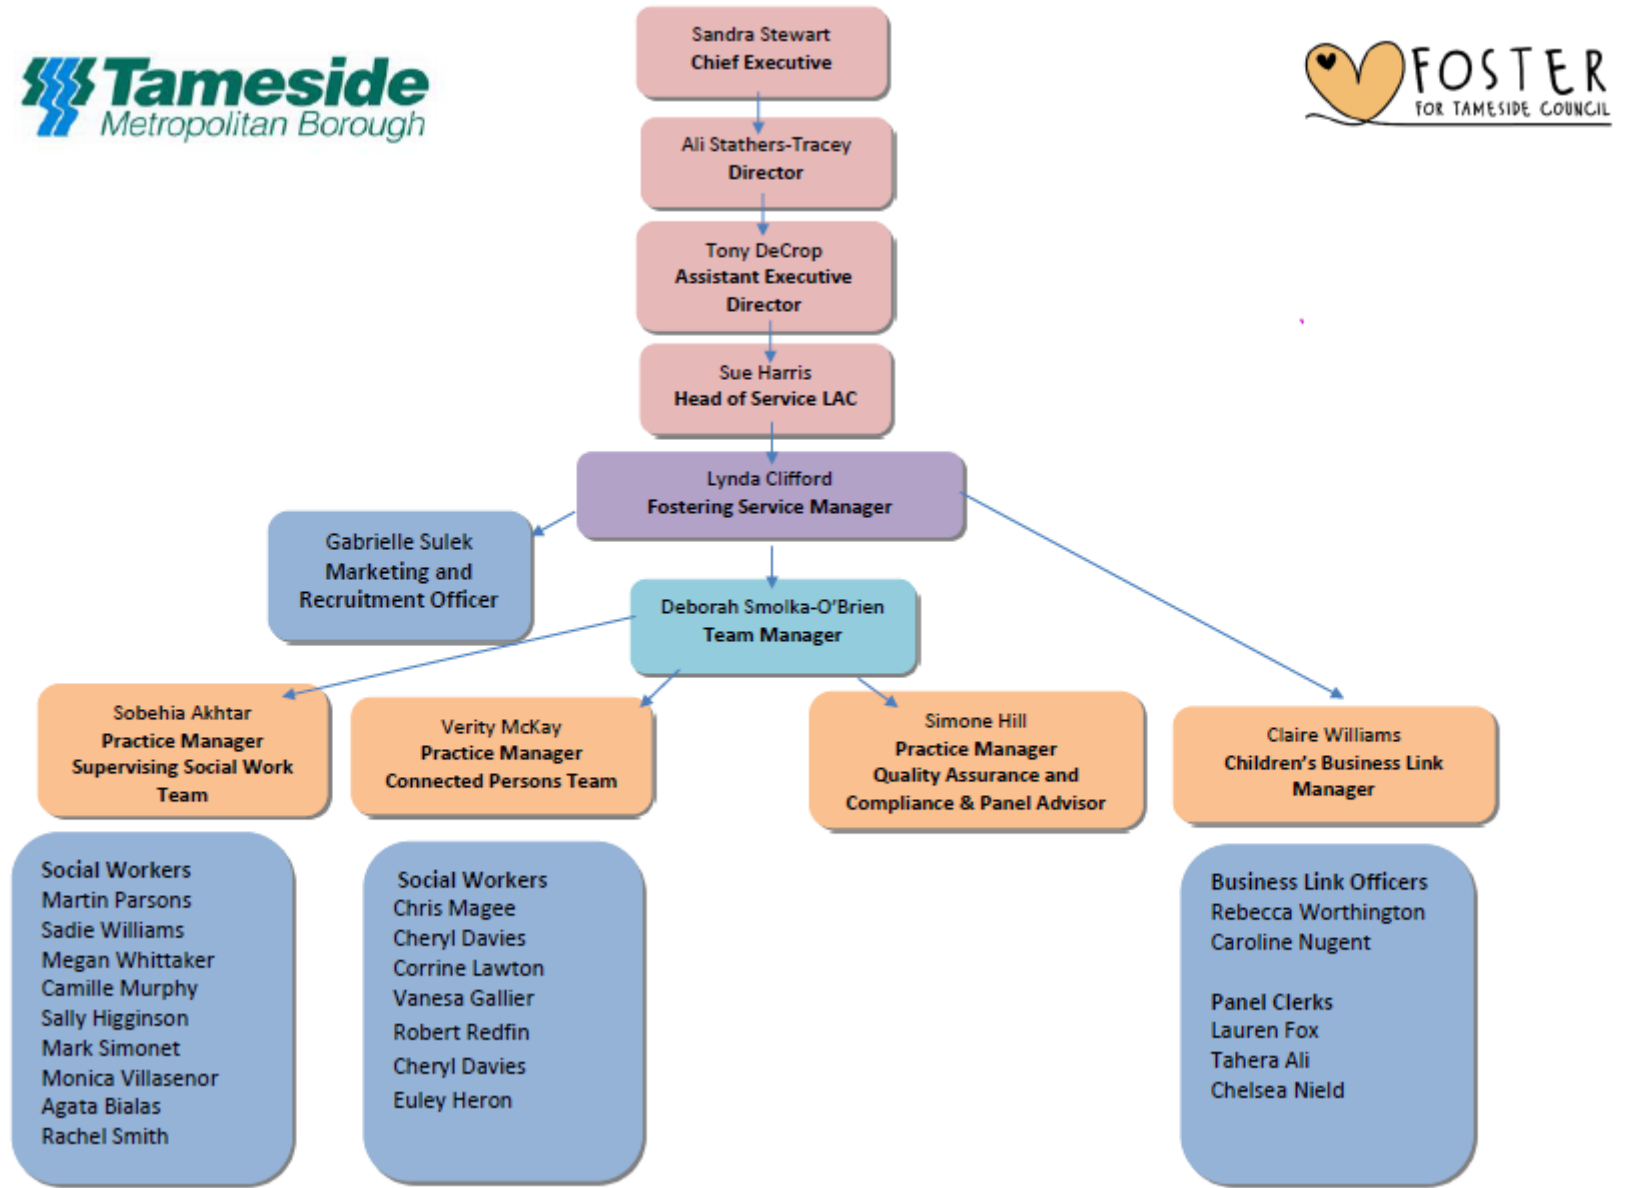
Tameside
Metropolitan Borough

FOSTER
FOR TAMESIDE COUNCIL

Sandra Stewart
Chief Executive

Ali Stathers-Tracey
Director

Tony DeCrop
Assistant Executive Director

Sue Harris
Head of Service LAC

Lynda Clifford
Fostering Service Manager

Gabrielle Sulek
Marketing and Recruitment Officer

Deborah Smolka-O'Brien
Team Manager

Sobehia Akhtar
Practice Manager
Supervising Social Work Team

Verity McKay
Practice Manager
Connected Persons Team

Simone Hill
Practice Manager
Quality Assurance and Compliance & Panel Advisor

Claire Williams
Children's Business Link Manager

Social Workers
Martin Parsons
Sadie Williams
Megan Whittaker
Camille Murphy
Sally Higginson
Mark Simonet
Monica Villasenor
Agata Bialas
Rachel Smith

Social Workers
Chris Magee
Cheryl Davies
Corrine Lawton
Vanesa Gallier
Robert Redfin
Cheryl Davies
Euley Heron

Business Link Officers
Rebecca Worthington
Caroline Nugent

Panel Clerks
Lauren Fox
Tahera Ali
Chelsea Nield